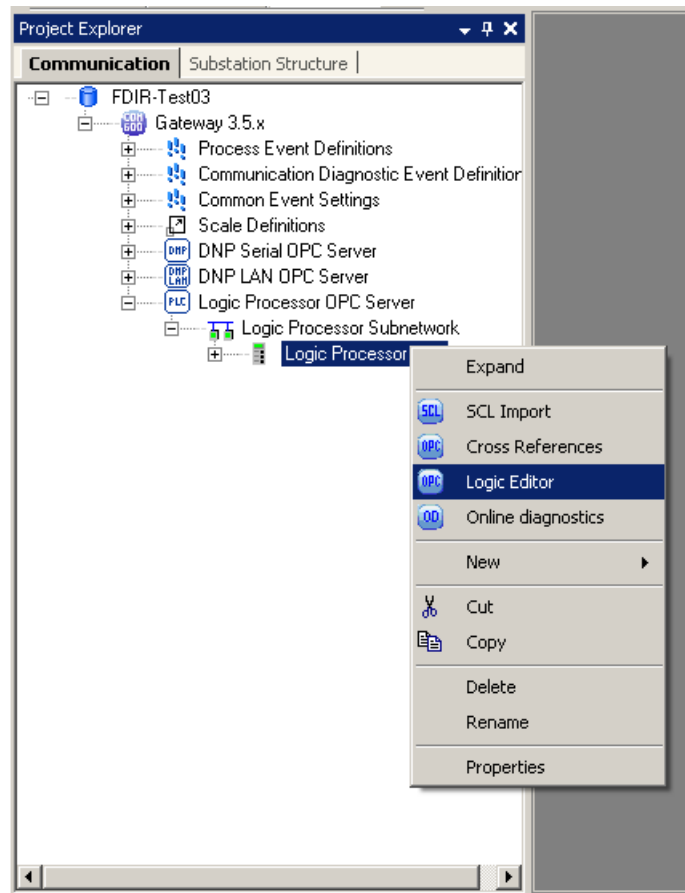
Project Explorer

Communication | Substation Structure

FDIR-Test03
COM 600 Gateway 3.5.x
Process Event Definitions
Communication Diagnostic Event Definitior
Common Event Settings
Scale Definitions
DNP DNP Serial OPC Server
DNP LAN DNP LAN OPC Server
PLC Logic Processor OPC Server
Logic Processor Subnetwork
Logic Processor

Expand
SCL SCL Import
OPC Cross References
OPC Logic Editor
OD Online diagnostics
New
Cut
Copy
Delete
Rename
Properties